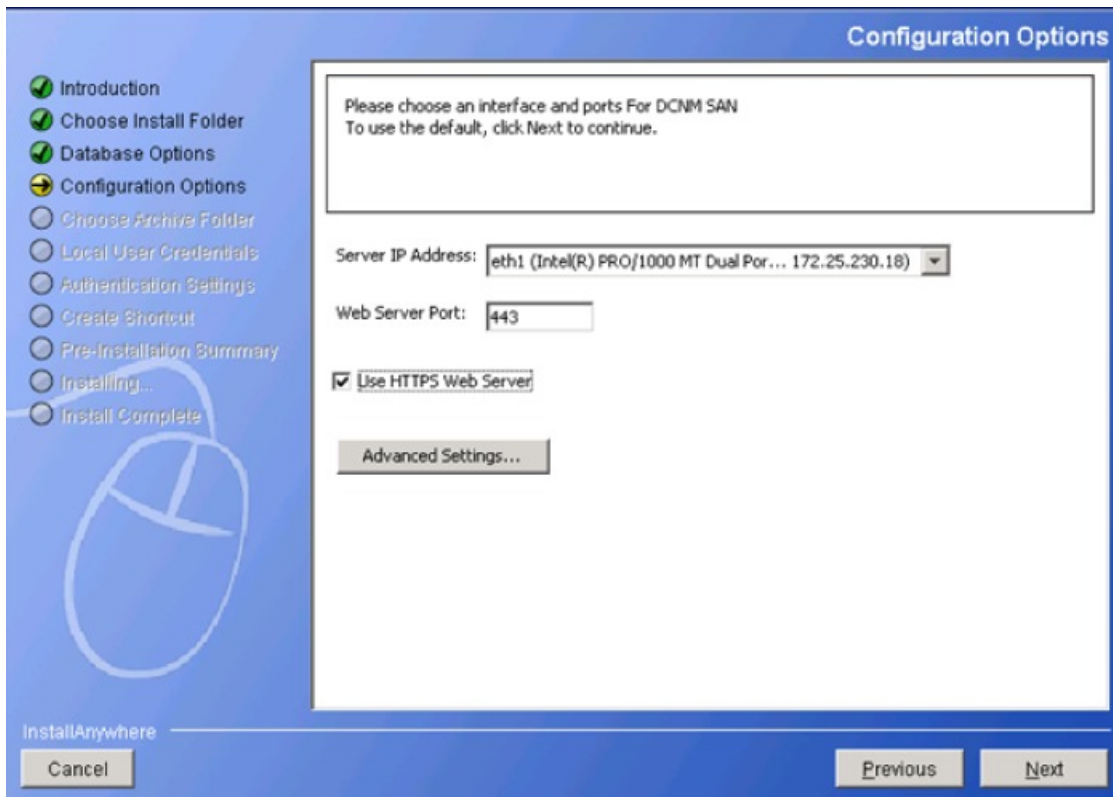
Configuration Options

Introduction
Choose Install Folder
Database Options
Configuration Options
Choose Archive Folder
Local User Credentials
Authentication Settings
Create Shortcut
Pre-Installation Summary
Installing...
Install Complete

Please choose an interface and ports For DCNM SAN
To use the default, click Next to continue.

Server IP Address: eth1 (Intel(R) PRO/1000 MT Dual Por... 172.25.230.18)

Web Server Port: 443

Use HTTPS Web Server

Advanced Settings...

InstallAnywhere

Cancel

Previous

Next